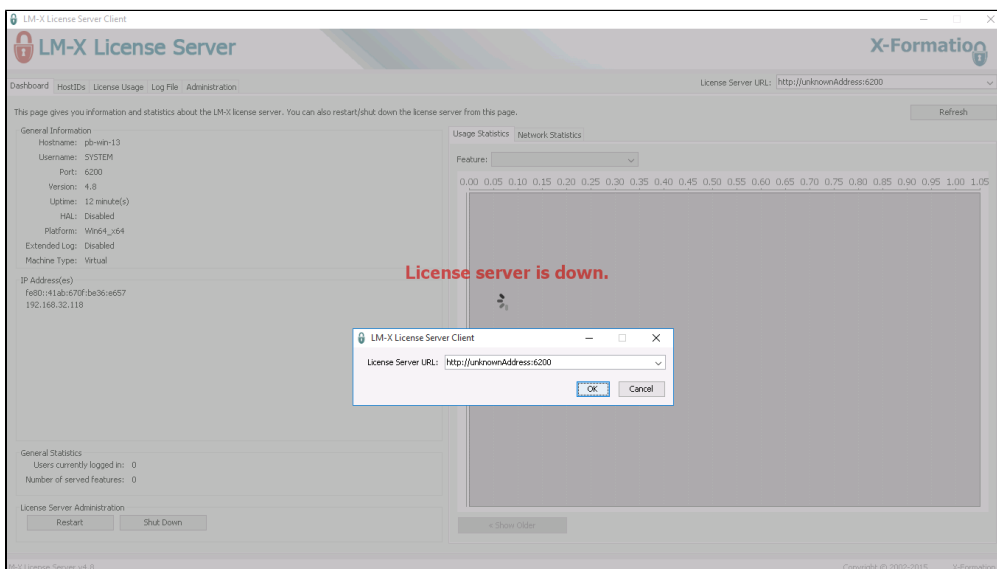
LM-X License Server Client

LM-X License Server

X-Formation

Dashboard HostIDs License Usage Log File Administration

License Server URL: http://unknownAddress:6200

This page gives you information and statistics about the LM-X license server. You can also restart/shut down the license server from this page.

Refresh

General Information
Hostname: pb-win-13
Username: SYSTEM
Port: 6200
Version: 4.8
Uptime: 12 minute(s)
HAL: Disabled
Platform: Win64_x64
Extended Log: Disabled
Machine Type: Virtual

IP Address(es)
fe80::41ab:670f:be36:e657
192.168.32.118

General Statistics
Users currently logged in: 0
Number of served features: 0

License Server Administration
Restart Shut Down

Usage Statistics Network Statistics

Feature:

0.00 0.05 0.10 0.15 0.20 0.25 0.30 0.35 0.40 0.45 0.50 0.55 0.60 0.65 0.70 0.75 0.80 0.85 0.90 0.95 1.00 1.05

License server is down.

LM-X License Server Client

License Server URL: http://unknownAddress:6200

OK Cancel

« Show Older

LM-X License Server v4.8

Copyright (C) 2002-2015 X-Formation